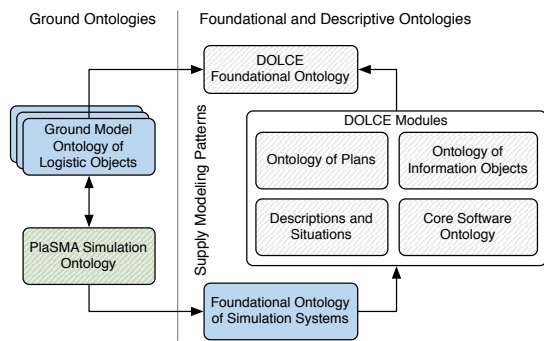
Ground Ontologies

Foundational and Descriptive Ontologies

DOLCE Foundational Ontology

Ground Model Ontology of Logistic Objects

Supply Modeling Patterns

DOLCE Modules

Ontology of Plans

Ontology of Information Objects

Descriptions and Situations

Core Software Ontology

PlaSMA Simulation Ontology

Foundational Ontology of Simulation Systems